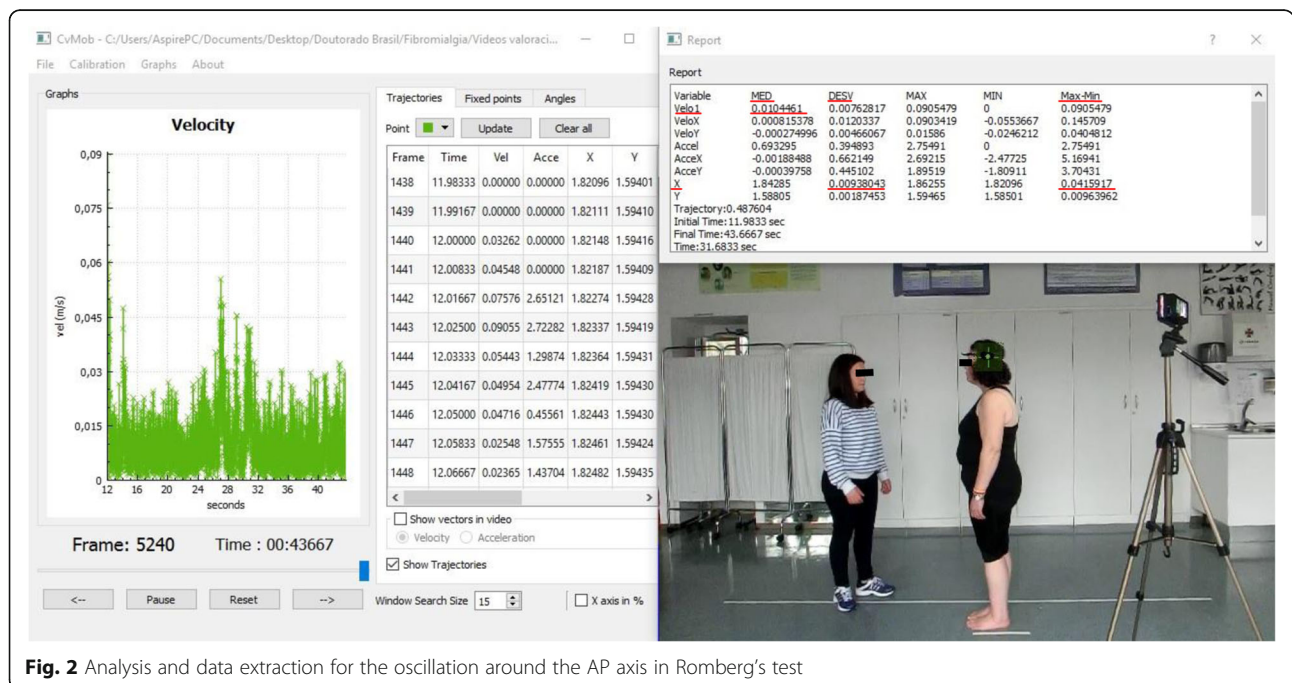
CvMob - C:/Users/AspirePC/Documents/Desktop/Doutorado Brasil/Fibromialgia/Videos valoraci...

File Calibration Graphs About

Graphs

Velocity

0,09
0,075
0,06
0,045
0,03
0,015
0

vel (m/s)

12 16 20 24 28 32 36 40
seconds

Frame: 5240 Time : 00:43667

<-- Pause Reset -->

Trajectories Fixed points Angles

Point Update Clear all

| Frame | Time | Vel | Acce | X | Y |
|---|---|---|---|---|---|
| 1438 | 11.98333 | 0.00000 | 0.00000 | 1.82096 | 1.59401 |
| 1439 | 11.99167 | 0.00000 | 0.00000 | 1.82111 | 1.59410 |
| 1440 | 12.00000 | 0.03262 | 0.00000 | 1.82148 | 1.59416 |
| 1441 | 12.00833 | 0.04548 | 0.00000 | 1.82187 | 1.59409 |
| 1442 | 12.01667 | 0.07576 | 2.65121 | 1.82274 | 1.59428 |
| 1443 | 12.02500 | 0.09055 | 2.72282 | 1.82337 | 1.59419 |
| 1444 | 12.03333 | 0.05443 | 1.29874 | 1.82364 | 1.59431 |
| 1445 | 12.04167 | 0.04954 | 2.47774 | 1.82419 | 1.59430 |
| 1446 | 12.05000 | 0.04716 | 0.45561 | 1.82443 | 1.59430 |
| 1447 | 12.05833 | 0.02548 | 1.57555 | 1.82461 | 1.59424 |
| 1448 | 12.06667 | 0.02365 | 1.43704 | 1.82482 | 1.59435 |

Show vectors in video
Velocity Acceleration
Show Trajectories

Window Search Size 15 X axis in %

Report ? ×

Report

| Variable | MED | DESV | MAX | MIN | Max-Min |
|---|---|---|---|---|---|
| Velo1 | 0.0104461 | 0.00762817 | 0.0905479 | 0 | 0.0905479 |
| VeloX | 0.000815378 | 0.0120337 | 0.0903419 | -0.0553667 | 0.145709 |
| VeloY | -0.000274996 | 0.00466067 | 0.01586 | -0.0246212 | 0.0404812 |
| Accel | 0.693295 | 0.394893 | 2.75491 | 0 | 2.75491 |
| AcceX | -0.00188488 | 0.662149 | 2.69215 | -2.47725 | 5.16941 |
| AcceY | -0.00039758 | 0.445102 | 1.89519 | -1.80911 | 3.70431 |
| X | 1.84285 | 0.00938043 | 1.86255 | 1.82096 | 0.0415917 |
| Y | 1.58805 | 0.00187453 | 1.59465 | 1.58501 | 0.00963962 |

Trajectory:0.487604
Initial Time:11.9833 sec
Final Time:43.6667 sec
Time:31.6833 sec

**Fig. 2** Analysis and data extraction for the oscillation around the AP axis in Romberg's test